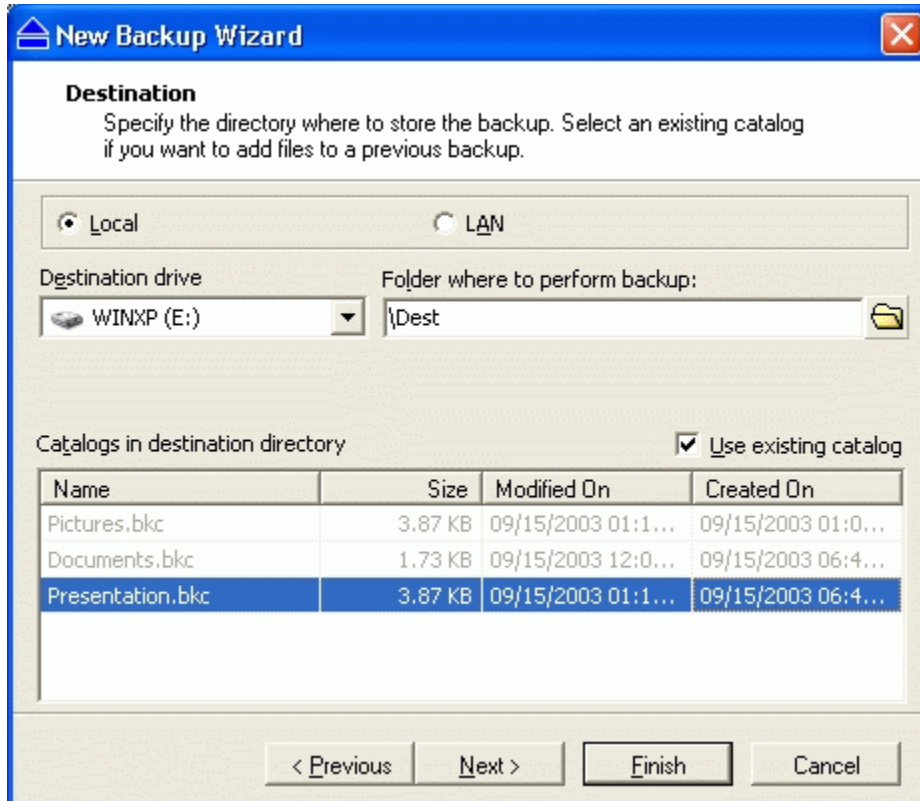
New Backup Wizard

Destination

Specify the directory where to store the backup. Select an existing catalog if you want to add files to a previous backup.

Local LAN

Destination drive

WINXP (E:)

Folder where to perform backup:

\Dest

Catalogs in destination directory

Use existing catalog

| Name | Size | Modified On | Created On |
|---|---|---|---|
| Pictures.bkc | 3.87 KB | 09/15/2003 01:1... | 09/15/2003 01:0... |
| Documents.bkc | 1.73 KB | 09/15/2003 12:0... | 09/15/2003 06:4... |
| Presentation.bkc | 3.87 KB | 09/15/2003 01:1... | 09/15/2003 06:4... |

< Previous Next > Finish Cancel